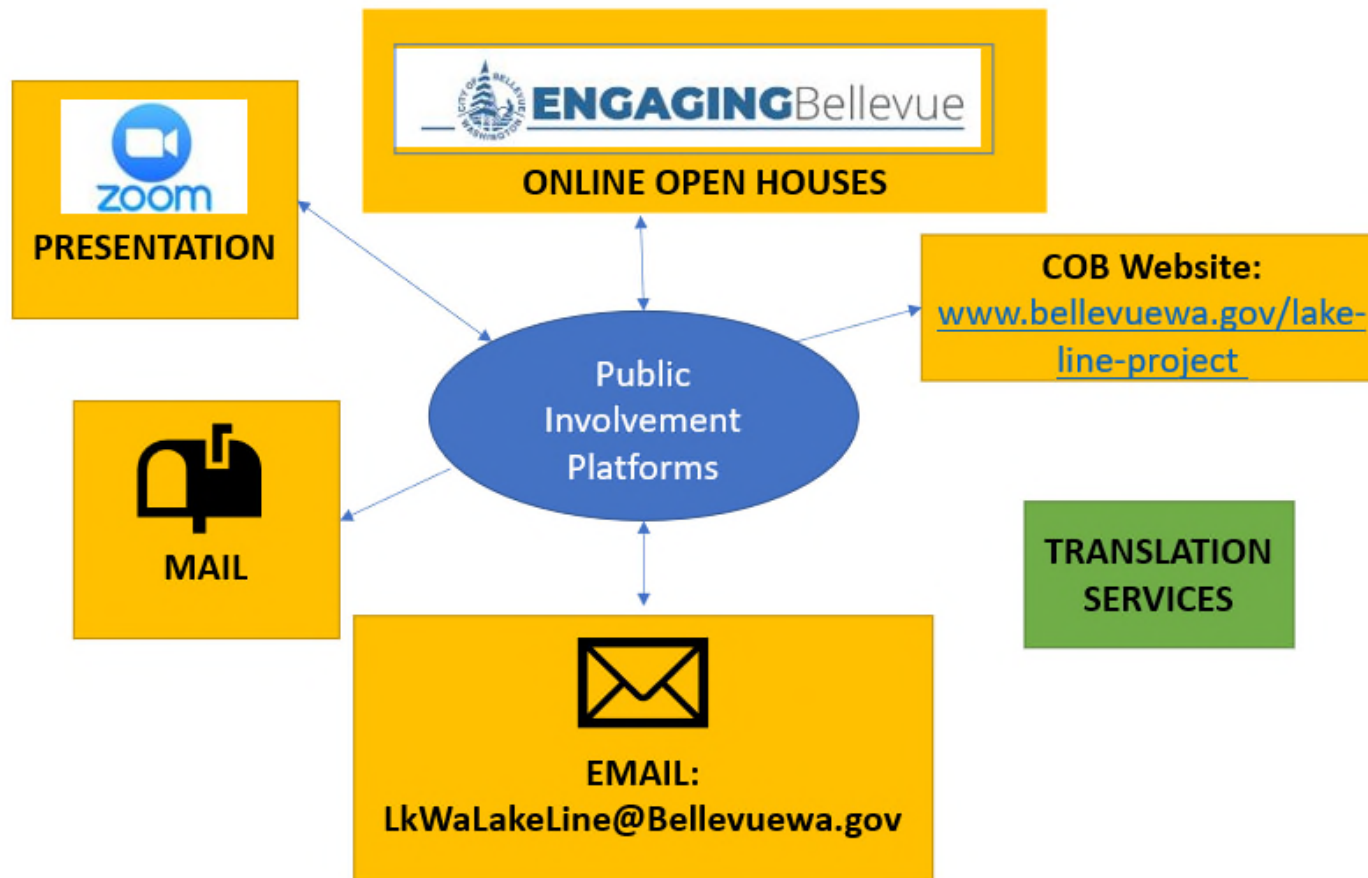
zoom
PRESENTATION

CITY OF BELLEVUE WASHINGTON ENGAGINGBellevue
ONLINE OPEN HOUSES

COB Website: www.bellevuewa.gov/lake-line-project

Public Involvement Platforms

MAIL

TRANSLATION SERVICES

EMAIL: LkWaLakeLine@Bellevuewa.gov